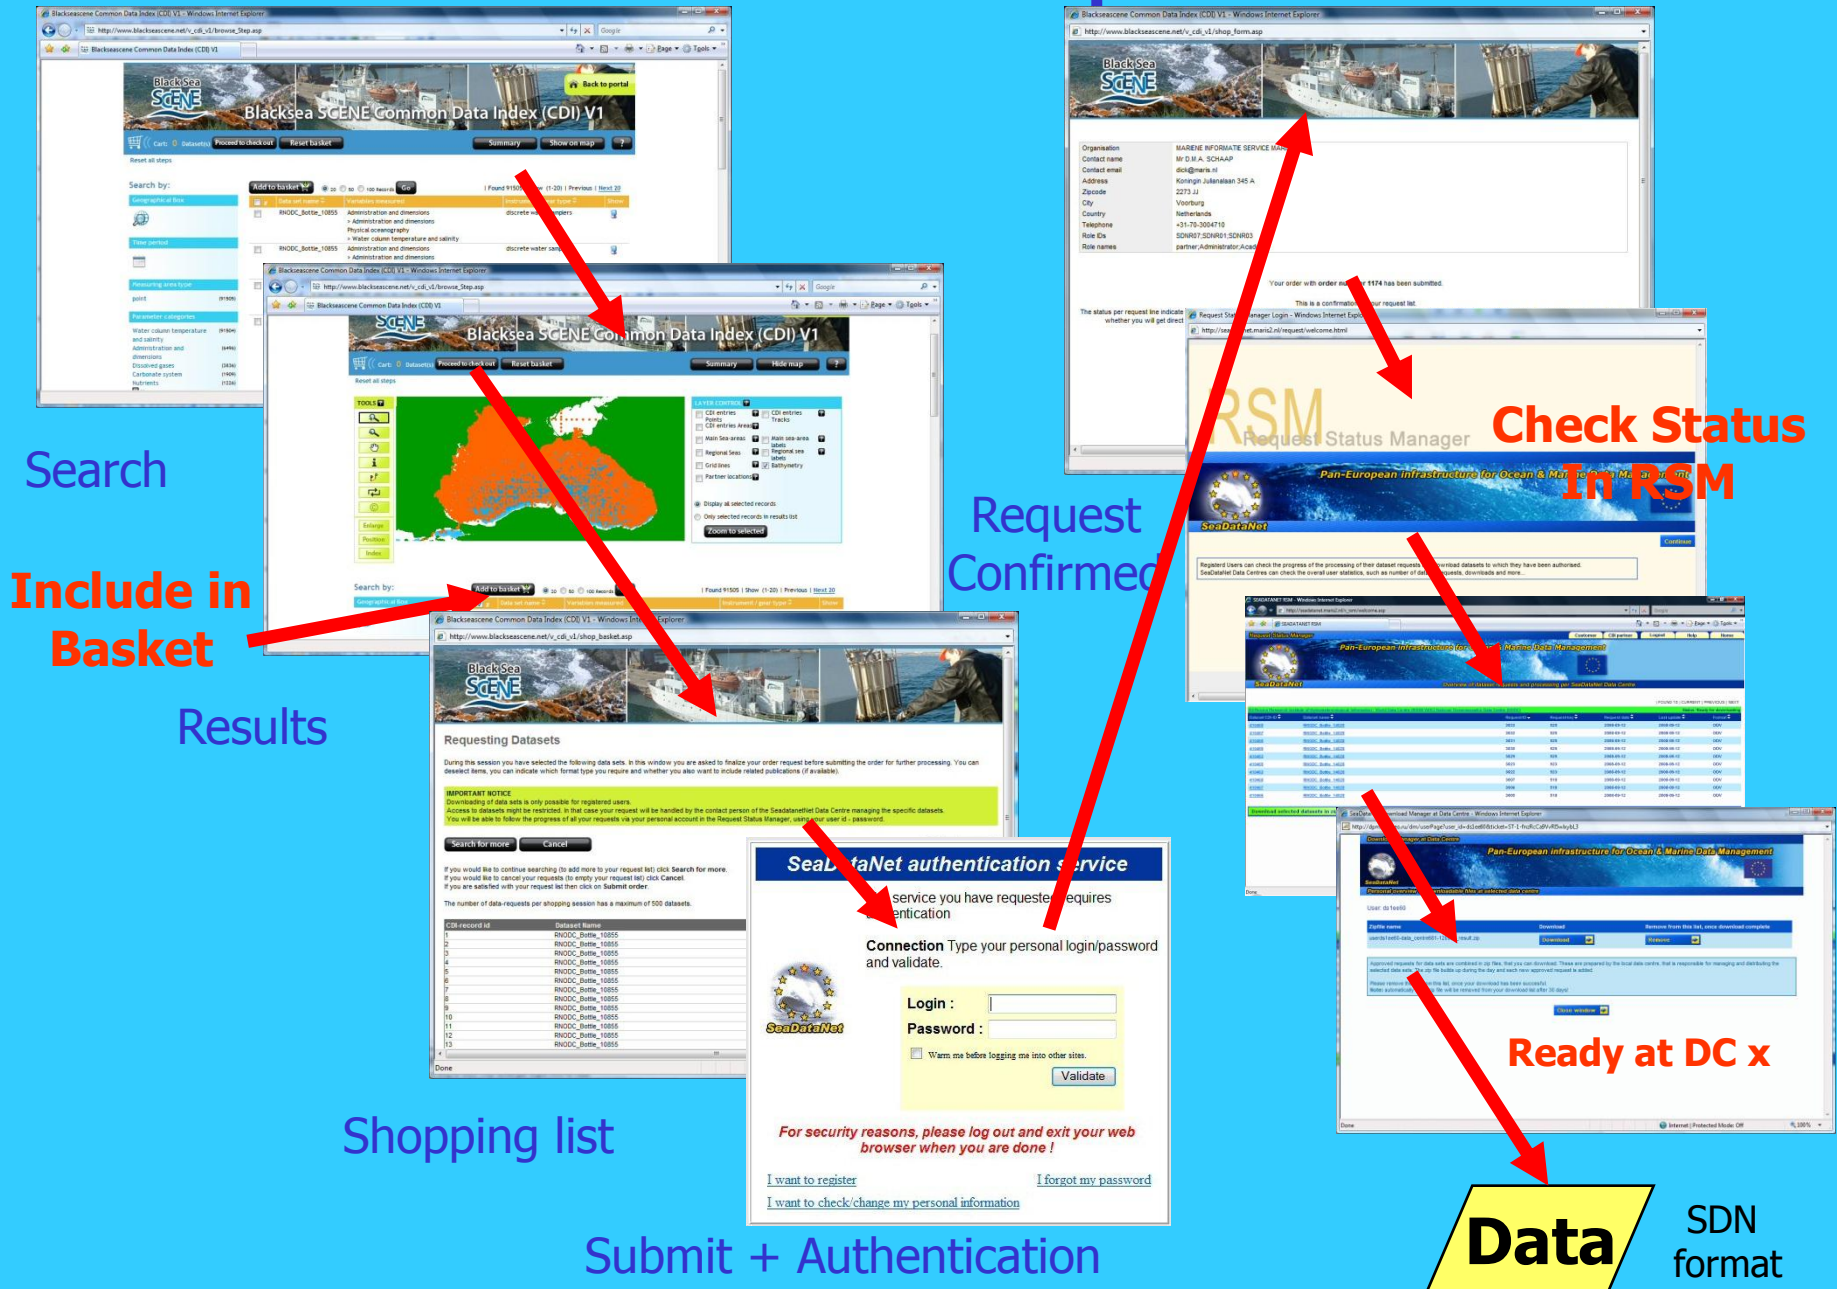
Search

Include in Basket

Results

Shopping list

Submit + Authentication

Request Confirmed

Check Status In RSM

Ready at DC x

Data

SDN format

Blacksea SCENE Common Data Index (CDI) V1

Back to portal

Summary

Show on map

Search by:

Reset all steps

Requesting Datasets

IMPORTANT NOTICE

Search for more

Cancel

SeaDataNet authentication service

service you have requested requires authentication

Connection Type your personal login/password and validate.

Login :

Password :

Warn me before logging me into other sites.

Validate

For security reasons, please log out and exit your web browser when you are done !

I want to register

I forgot my password

I want to check/change my personal information

Organisation

Contact name

Contact email

Address

Zipcode

City

Country

Telephone

Role IDs

Role names

MARIENE INFORMATIE SERVICE MARIS

Mr D.M.A. SCHAAP

dick@maris.nl

Koningin Julianalaan 345 A

2273 JJ

Voorburg

Netherlands

+31-70-3004710

RSM

Request Status Manager

Pan-European infrastructure for Ocean & Marine Data Management

SeaDataNet

Continue